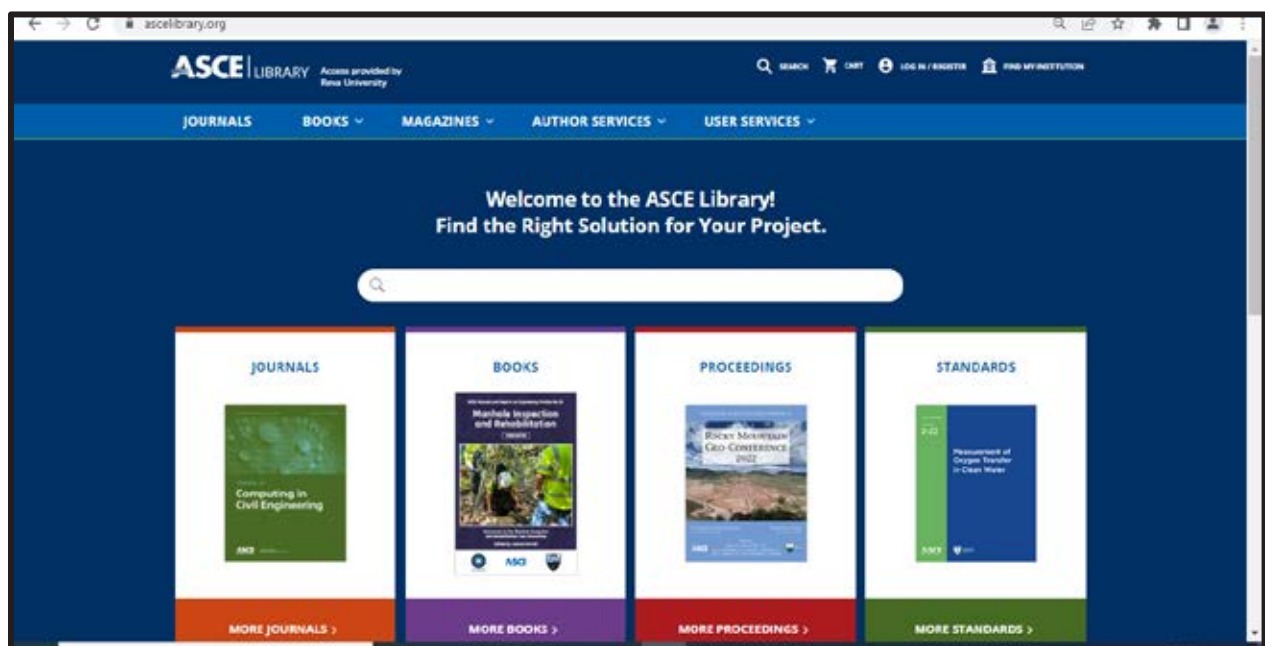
ascelibrary.org

ASCE | LIBRARY Access provided by Reva University

SEARCH CART LOG IN / REGISTER FIND MY INSTITUTION

JOURNALS BOOKS MAGAZINES AUTHOR SERVICES USER SERVICES

Welcome to the ASCE Library!
Find the Right Solution for Your Project.

JOURNALS

Computing in Civil Engineering

ASCE

BOOKS

Manhole Inspection and Rehabilitation

ASCE

PROCEEDINGS

Rocky Mountain Geo-Conference 2022

ASCE

STANDARDS

2-22

Measurement of Oxygen Transfer in Clean Water

ASCE

MORE JOURNALS >

MORE BOOKS >

MORE PROCEEDINGS >

MORE STANDARDS >